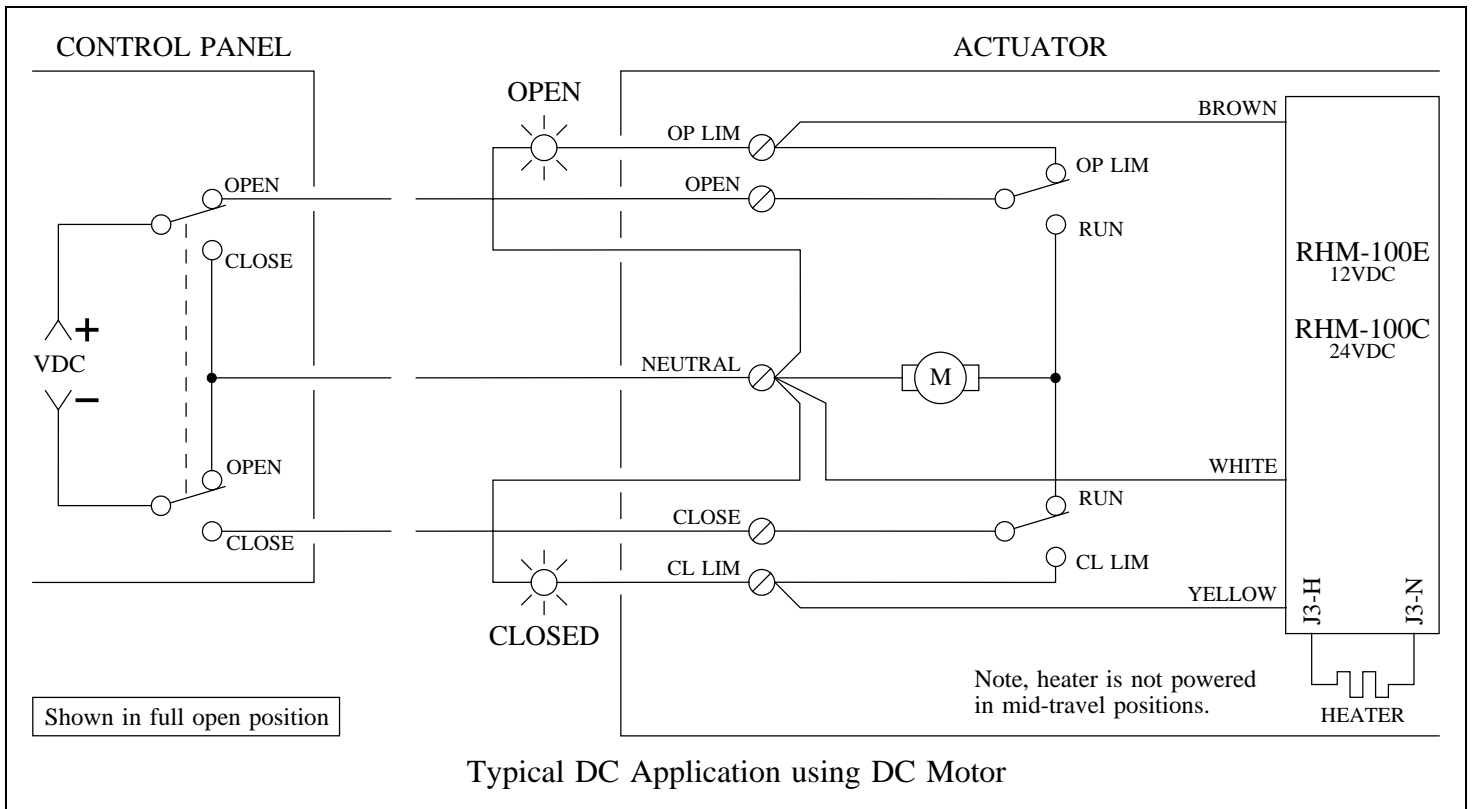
CONTROL PANEL

ACTUATOR

OPEN

OP LIM

BROWN

OP LIM

OPEN

OPEN

CLOSE

RUN

RHM-100E
12VDC

RHM-100C
24VDC

+

VDC

−

NEUTRAL

M

OPEN

WHITE

RUN

CLOSE

CLOSE

CL LIM

CL LIM

YELLOW

J3-H

J3-N

CLOSED

Note, heater is not powered in mid-travel positions.

HEATER

Shown in full open position

Typical DC Application using DC Motor